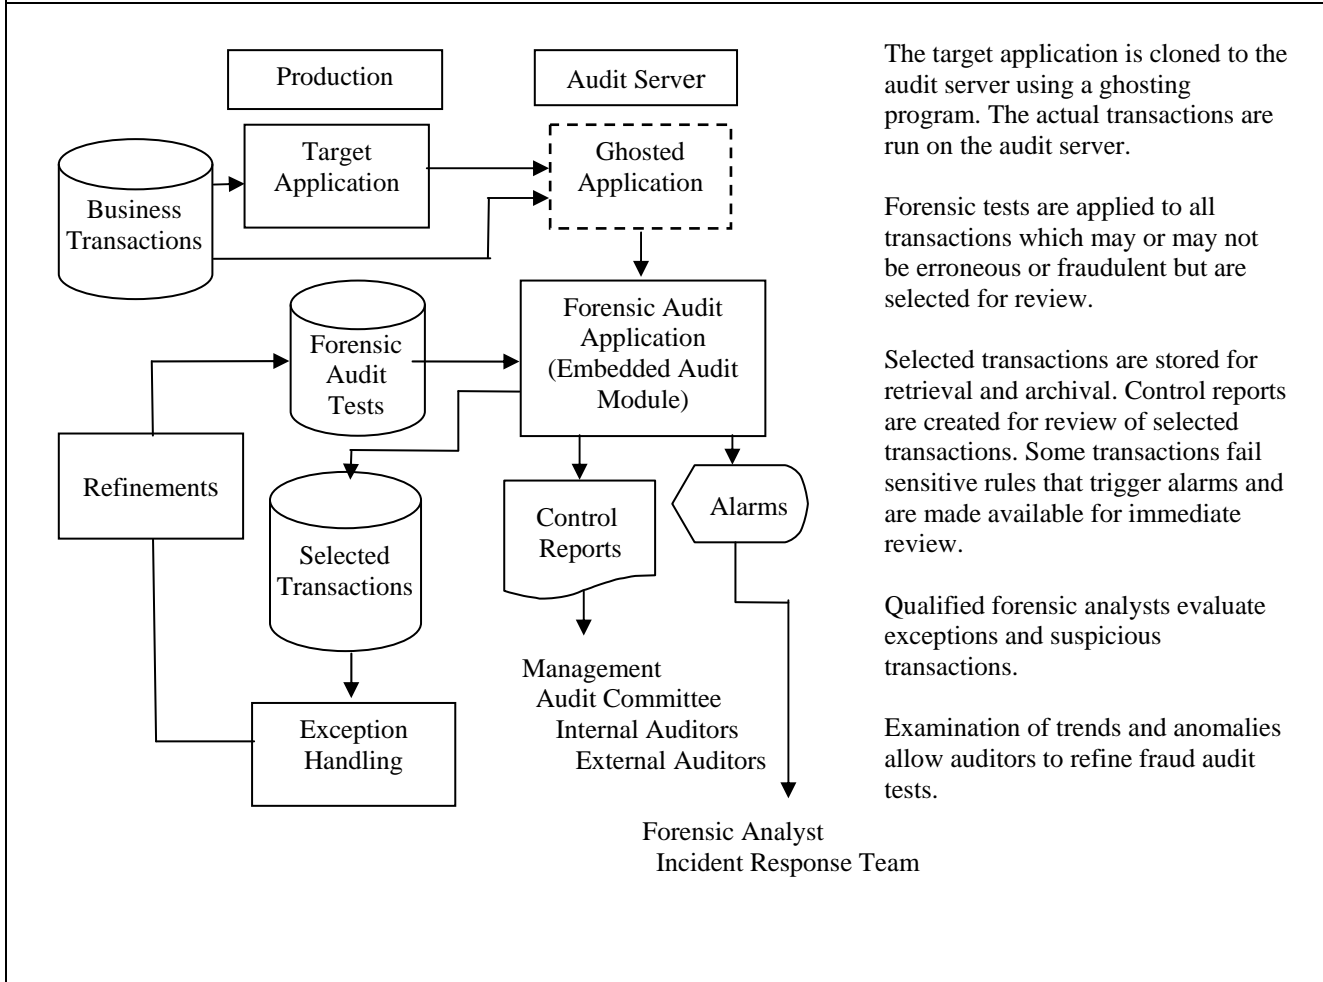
Production

Audit Server

Business Transactions

Target Application

Ghosted Application

Forensic Audit Tests

Forensic Audit Application (Embedded Audit Module)

Refinements

Selected Transactions

Control Reports

Alarms

Exception Handling

Management
Audit Committee
Internal Auditors
External Auditors

Forensic Analyst
Incident Response Team

The target application is cloned to the audit server using a ghosting program. The actual transactions are run on the audit server.

Forensic tests are applied to all transactions which may or may not be erroneous or fraudulent but are selected for review.

Selected transactions are stored for retrieval and archival. Control reports are created for review of selected transactions. Some transactions fail sensitive rules that trigger alarms and are made available for immediate review.

Qualified forensic analysts evaluate exceptions and suspicious transactions.

Examination of trends and anomalies allow auditors to refine fraud audit tests.